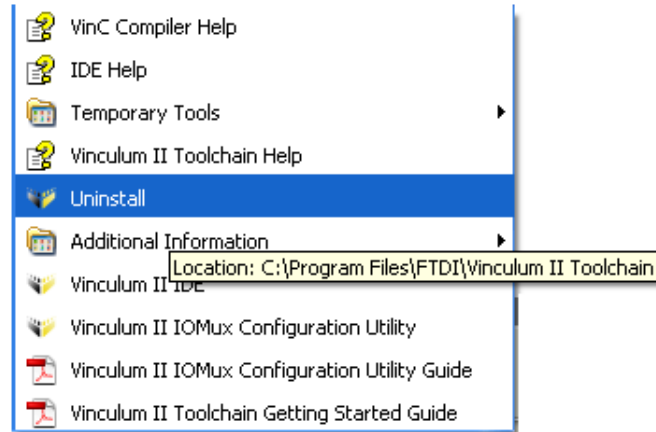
VinC Compiler Help
IDE Help
Temporary Tools
Vinculum II Toolchain Help
Uninstall
Additional Information
Location: C:\Program Files\FTDI\Vinculum II Toolchain
Vinculum II IDE
Vinculum II IOMux Configuration Utility
Vinculum II IOMux Configuration Utility Guide
Vinculum II Toolchain Getting Started Guide